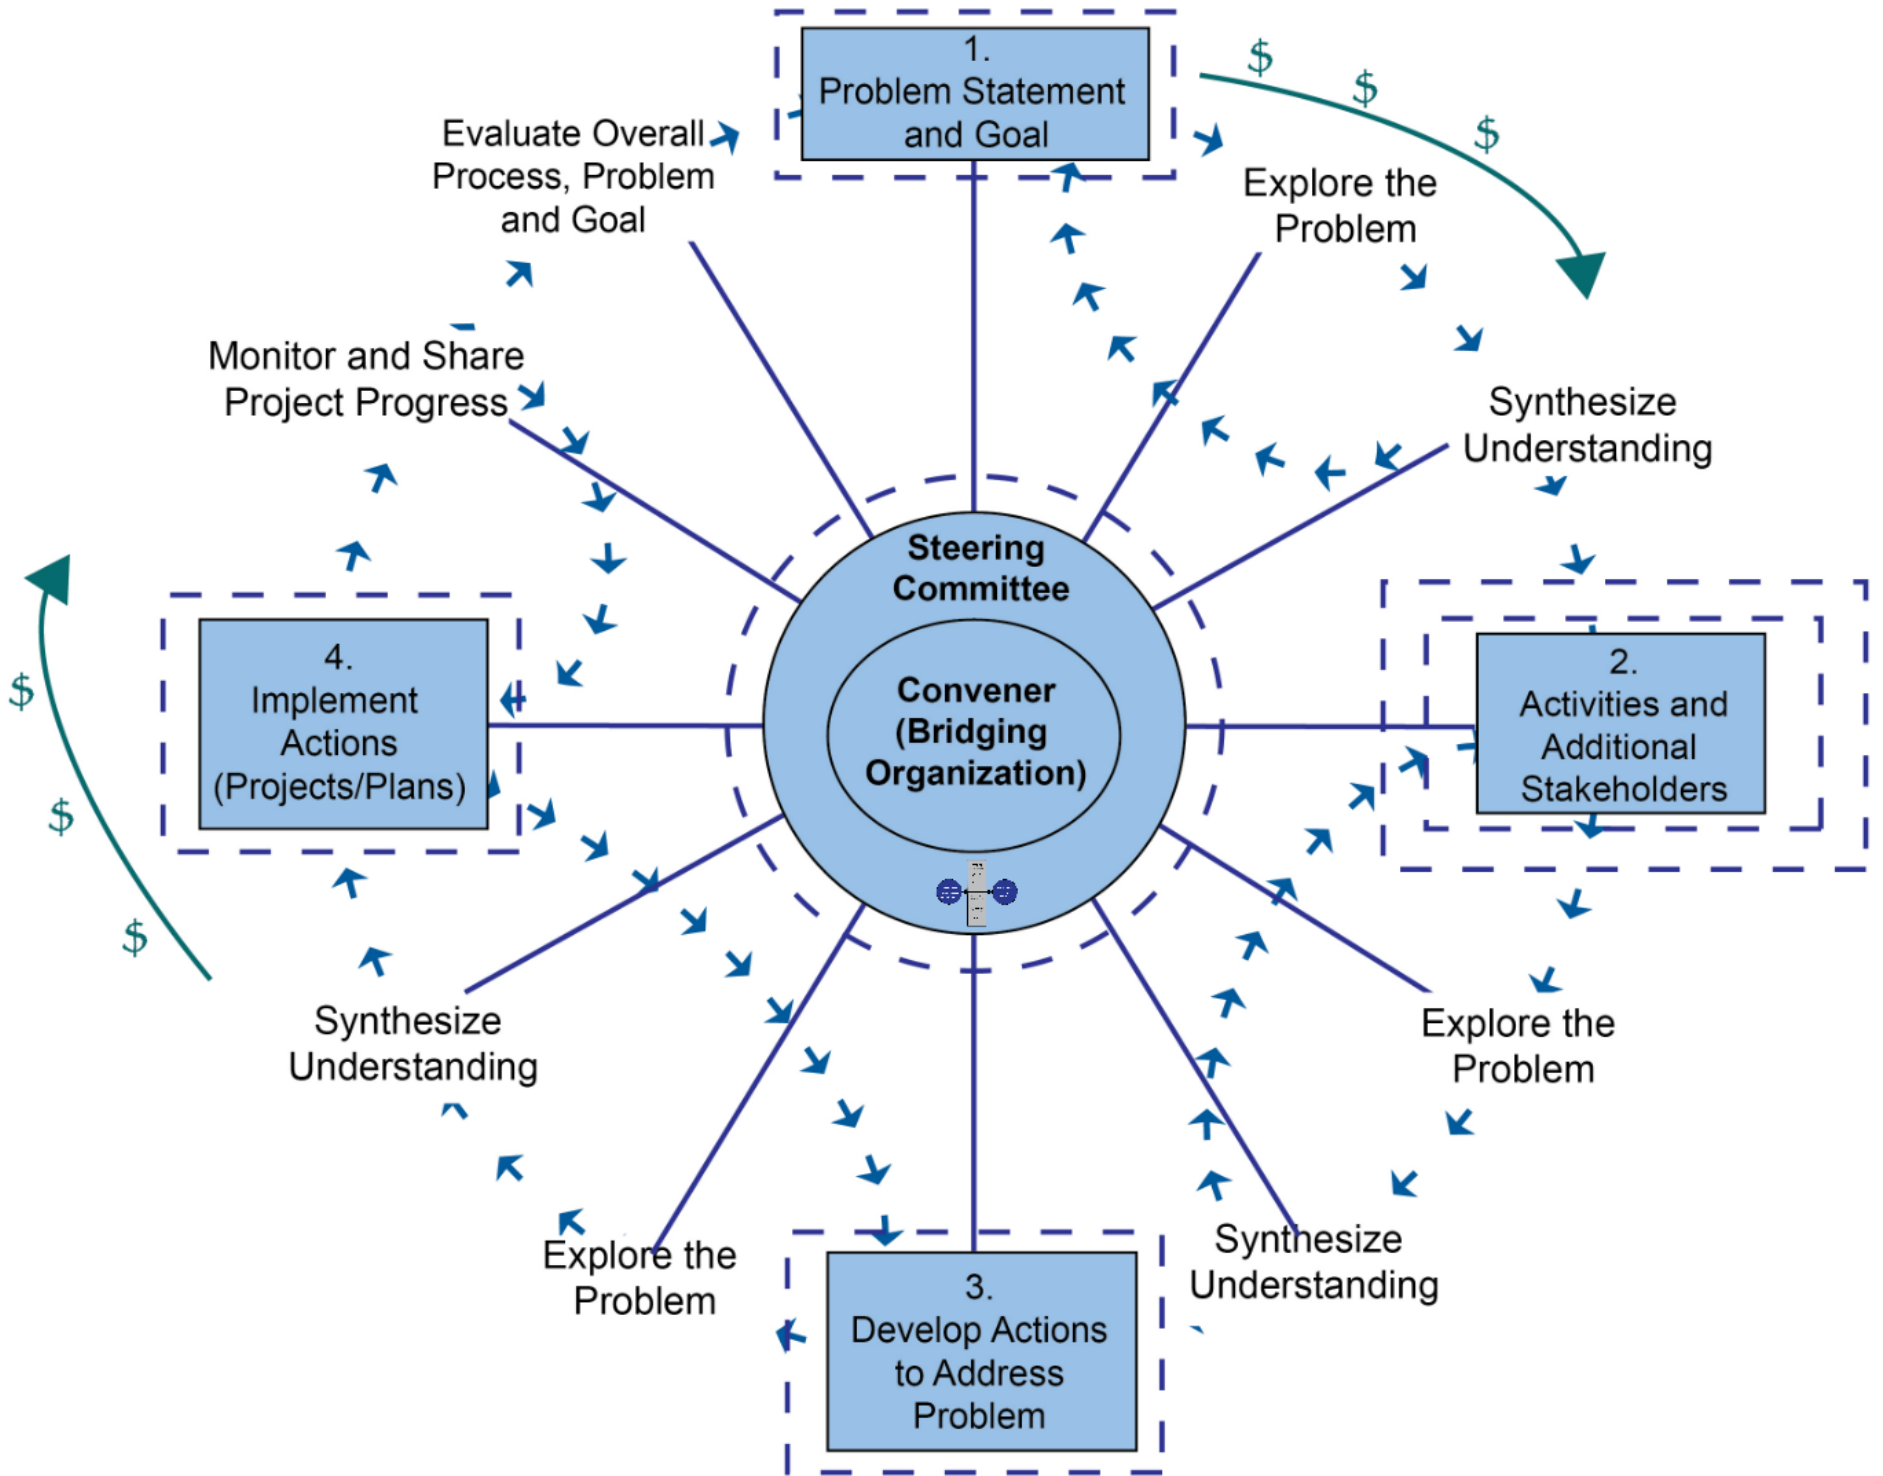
1.
Problem Statement and Goal

$ $ $

Evaluate Overall Process, Problem and Goal

Explore the Problem

Monitor and Share Project Progress

Synthesize Understanding

Steering Committee

Convener (Bridging Organization)

4.
Implement Actions (Projects/Plans)

2.
Activities and Additional Stakeholders

$ $ $

Synthesize Understanding

Explore the Problem

Explore the Problem

Synthesize Understanding

3.
Develop Actions to Address Problem